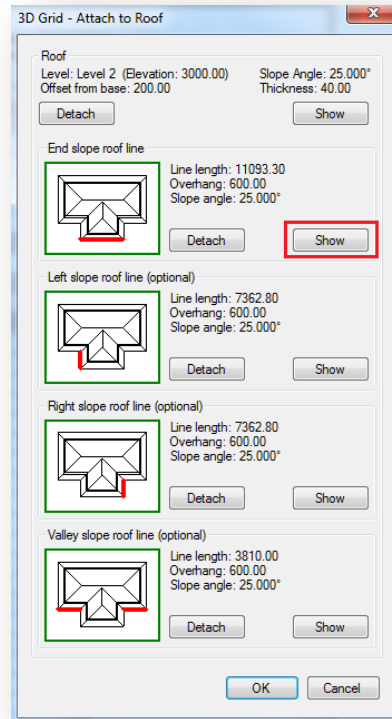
3D Grid - Attach to Roof

Roof
Level: Level 2 (Elevation: 3000.00)
Offset from base: 200.00
Slope Angle: 25.000°
Thickness: 40.00

Detach
Show

End slope roof line
Line length: 11093.30
Overhang: 600.00
Slope angle: 25.000°
Detach
Show

Left slope roof line (optional)
Line length: 7362.80
Overhang: 600.00
Slope angle: 25.000°
Detach
Show

Right slope roof line (optional)
Line length: 7362.80
Overhang: 600.00
Slope angle: 25.000°
Detach
Show

Valley slope roof line (optional)
Line length: 3810.00
Overhang: 600.00
Slope angle: 25.000°
Detach
Show

OK
Cancel